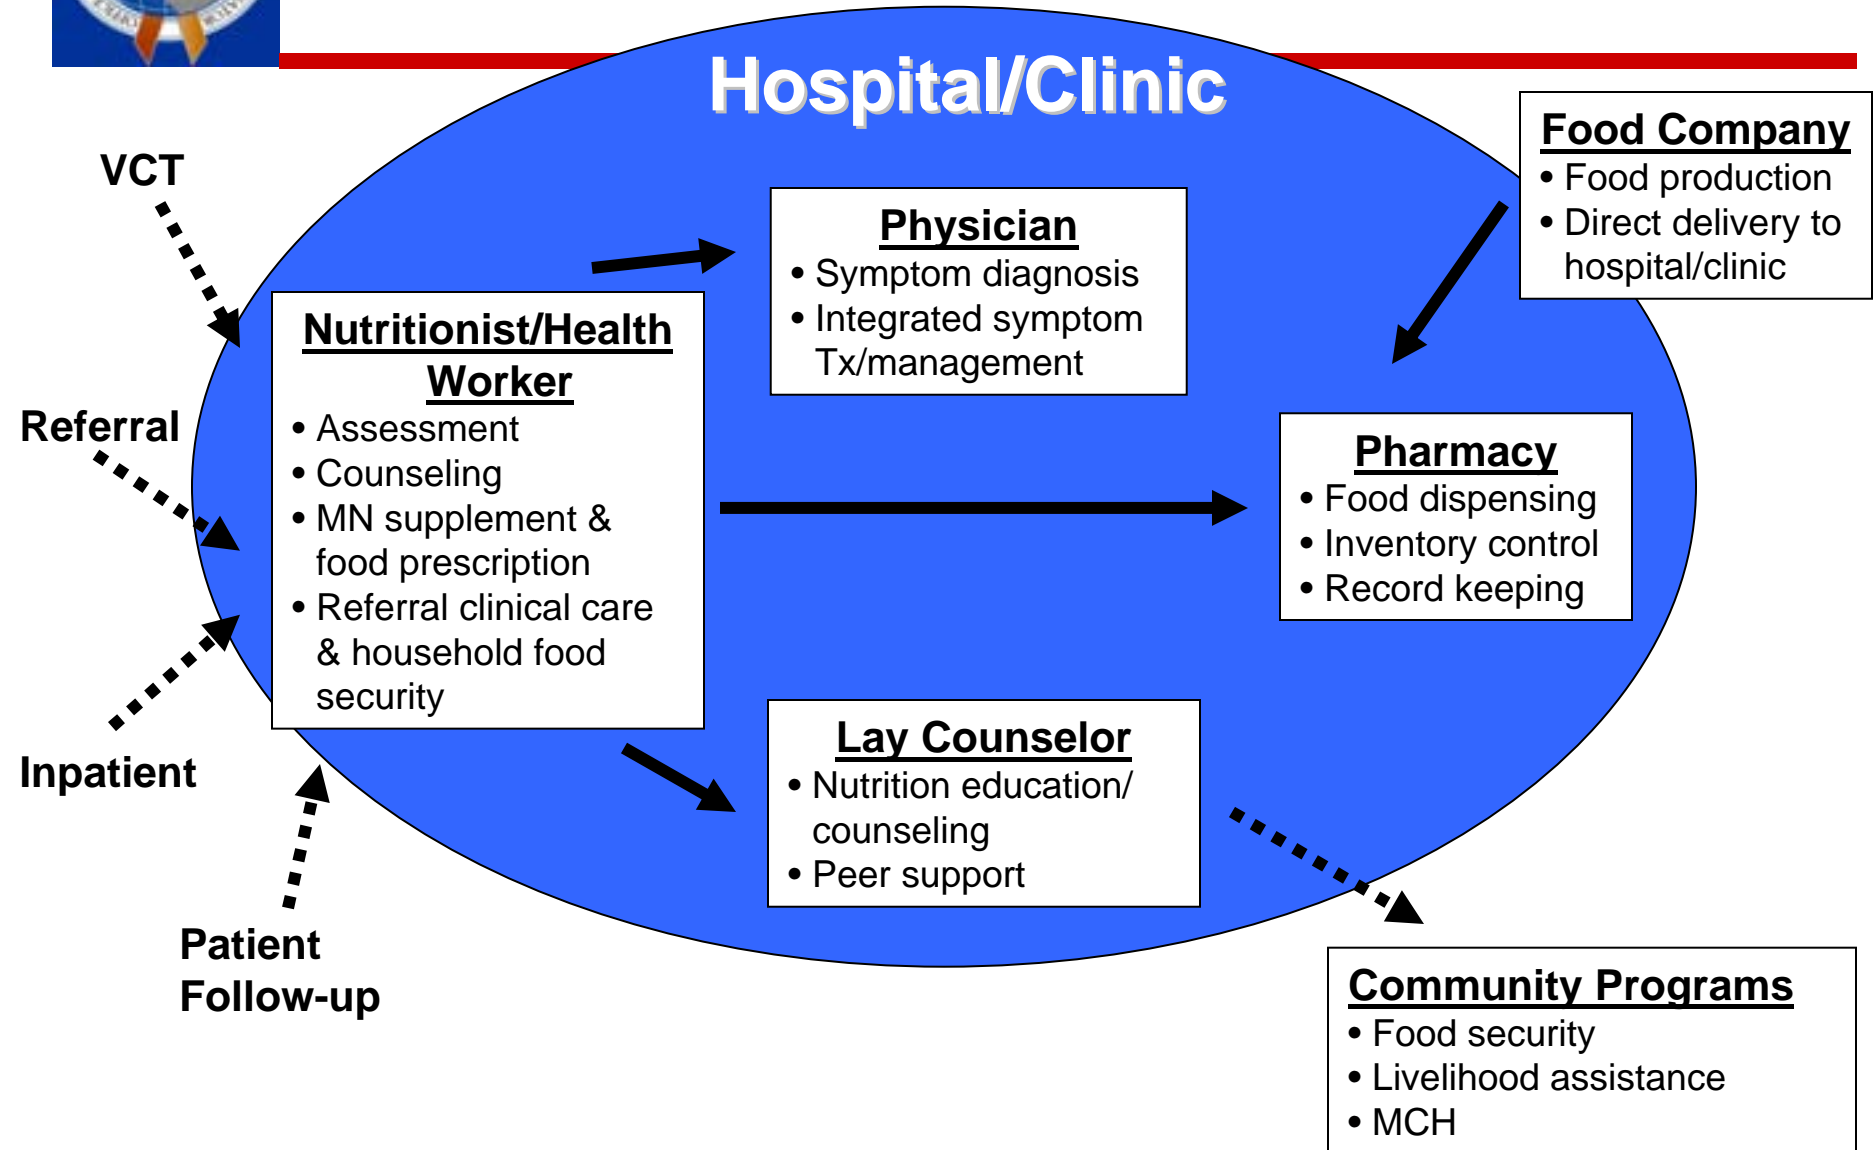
Hospital/Clinic

VCT

Referral

Inpatient

Patient Follow-up

Nutritionist/Health Worker
• Assessment
• Counseling
• MN supplement & food prescription
• Referral clinical care & household food security

Physician
• Symptom diagnosis
• Integrated symptom Tx/management

Food Company
• Food production
• Direct delivery to hospital/clinic

Pharmacy
• Food dispensing
• Inventory control
• Record keeping

Lay Counselor
• Nutrition education/ counseling
• Peer support

Community Programs
• Food security
• Livelihood assistance
• MCH